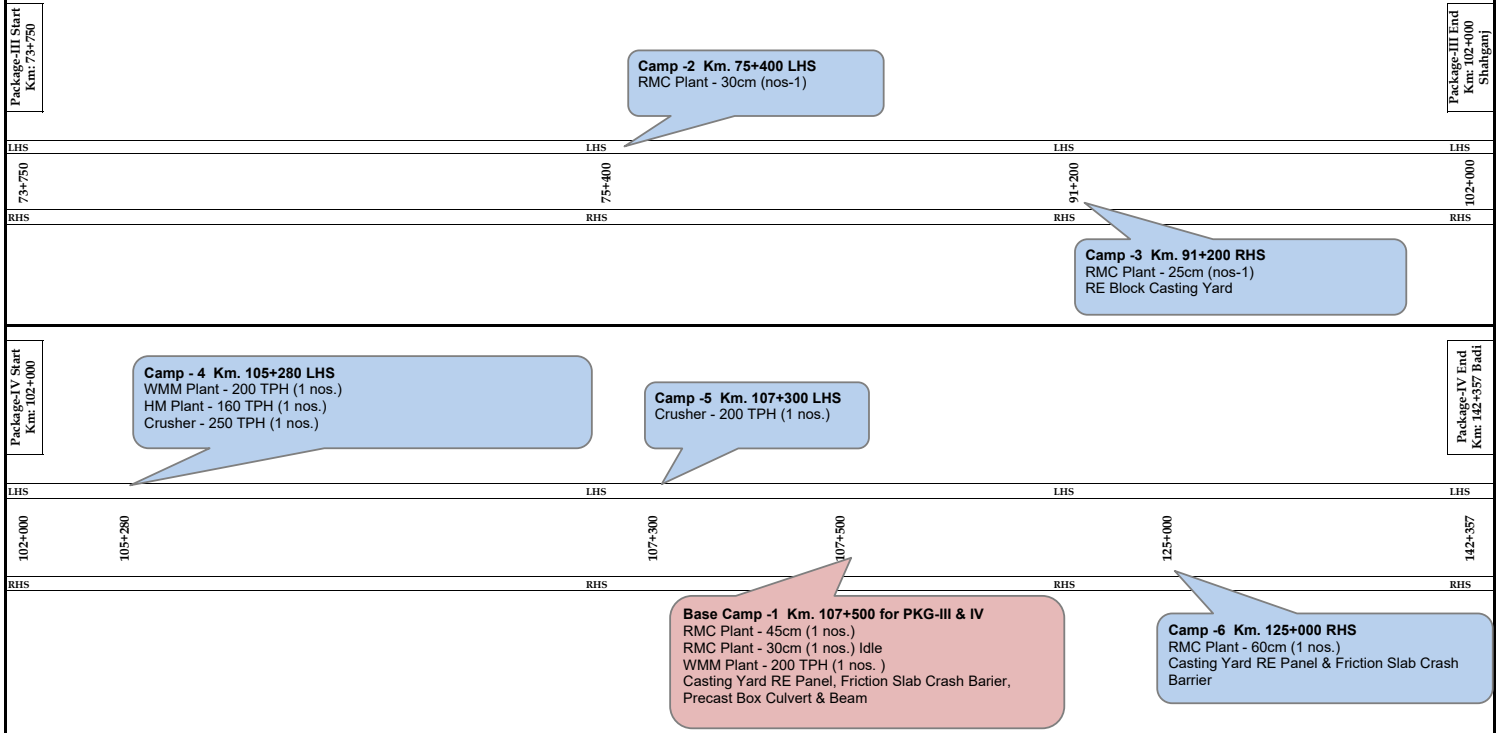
Package-III Start
Km: 73+750

Camp -2 Km. 75+400 LHS
RMC Plant - 30cm (nos-1)

Package-III End
Km: 102+000
Shahganj

LHS LHS LHS LHS

73+750 75+400 91+200 102+000

RHS RHS RHS RHS

Camp -3 Km. 91+200 RHS
RMC Plant - 25cm (nos-1)
RE Block Casting Yard

Package-IV Start
Km: 102+000

Camp - 4 Km. 105+280 LHS
WMM Plant - 200 TPH (1 nos.)
HM Plant - 160 TPH (1 nos.)
Crusher - 250 TPH (1 nos.)

Camp -5 Km. 107+300 LHS
Crusher - 200 TPH (1 nos.)

Package-IV End
Km: 142+357 Badi

LHS LHS LHS LHS

102+000 105+280 107+300 107+500 125+000 142+357

RHS RHS RHS RHS

Base Camp -1 Km. 107+500 for PKG-III & IV
RMC Plant - 45cm (1 nos.)
RMC Plant - 30cm (1 nos.) Idle
WMM Plant - 200 TPH (1 nos. )
Casting Yard RE Panel, Friction Slab Crash Barier, Precast Box Culvert & Beam

Camp -6 Km. 125+000 RHS
RMC Plant - 60cm (1 nos.)
Casting Yard RE Panel & Friction Slab Crash Barrier